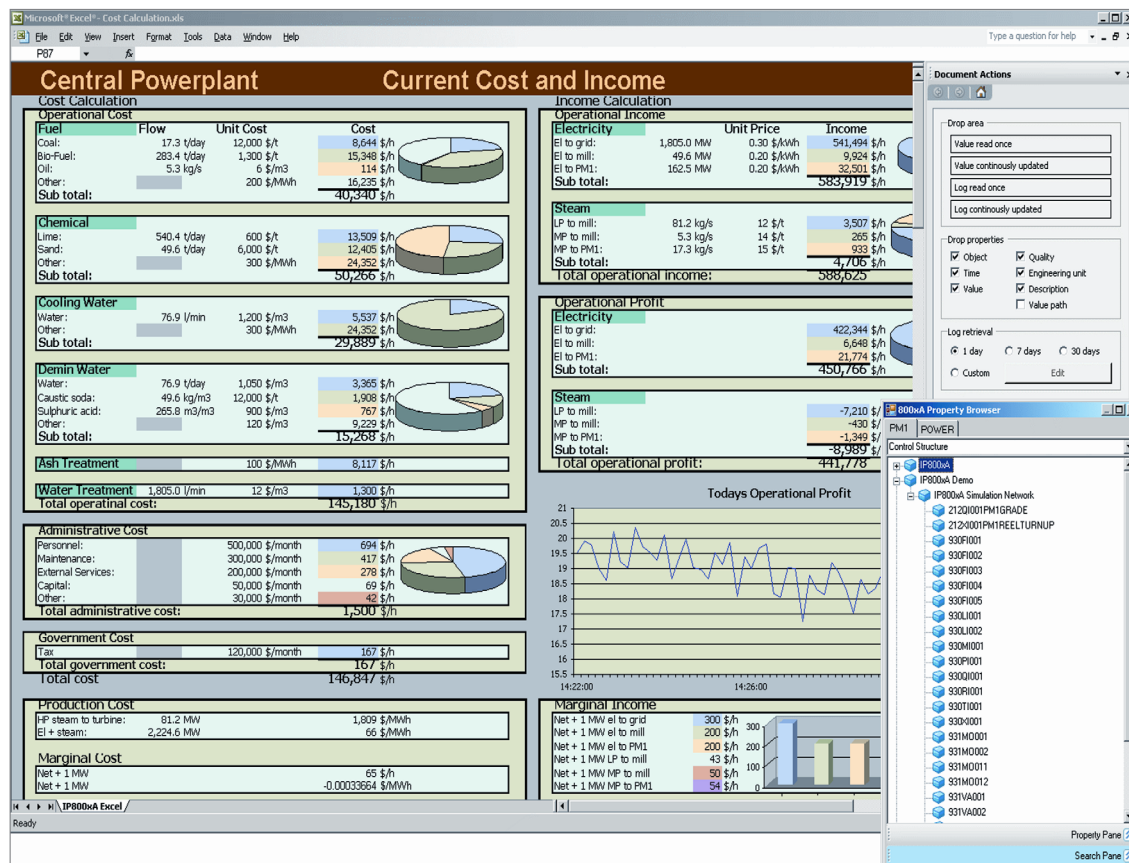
Microsoft® Excel® - Cost Calculation.xls

File Edit View Insert Format Tools Data Window Help

Type a question for help

P87 fx

Central Powerplant Current Cost and Income

Cost Calculation

Operational Cost

| Fuel | Flow | Unit Cost | Cost |
|---|---|---|---|
| Coal: | 17.3 t/day | 12,000 $/t | 8,644 $/h |
| Bio-Fuel: | 283.4 t/day | 1,300 $/t | 15,348 $/h |
| Oil: | 5.3 kg/s | 6 $/m3 | 114 $/h |
| Other: | | 200 $/MWh | 16,235 $/h |
| Sub total: | | | 40,340 $/h |

| Chemical | | | |
|---|---|---|---|
| Lime: | 540.4 t/day | 600 $/t | 13,509 $/h |
| Sand: | 49.6 t/day | 6,000 $/t | 12,405 $/h |
| Other: | | 300 $/MWh | 24,352 $/h |
| Sub total: | | | 50,266 $/h |

| Cooling Water | | | |
|---|---|---|---|
| Water: | 76.9 l/min | 1,200 $/m3 | 5,537 $/h |
| Other: | | 300 $/MWh | 24,352 $/h |
| Sub total: | | | 29,889 $/h |

| Demin Water | | | |
|---|---|---|---|
| Water: | 76.9 t/day | 1,050 $/m3 | 3,365 $/h |
| Caustic soda: | 49.6 kg/m3 | 12,000 $/t | 1,908 $/h |
| Sulphuric acid: | 265.8 m3/m3 | 900 $/m3 | 767 $/h |
| Other: | | 120 $/m3 | 9,229 $/h |
| Sub total: | | | 15,268 $/h |

| Ash Treatment | | 100 $/MWh | 8,117 $/h |
|---|---|---|---|
| Water Treatment | 1,805.0 l/min | 12 $/m3 | 1,300 $/h |
| Total operatinal cost: | | | 145,180 $/h |

Administrative Cost

| | | |
|---|---|---|
| Personnel: | 500,000 $/month | 694 $/h |
| Maintenance: | 300,000 $/month | 417 $/h |
| External Services: | 200,000 $/month | 278 $/h |
| Capital: | 50,000 $/month | 69 $/h |
| Other: | 30,000 $/month | 42 $/h |
| Total administrative cost: | | 1,500 $/h |

Government Cost

| | | |
|---|---|---|
| Tax | 120,000 $/month | 167 $/h |
| Total government cost: | | 167 $/h |

Total cost 146,847 $/h

Production Cost

| | | |
|---|---|---|
| HP steam to turbine: | 81.2 MW | 1,809 $/MWh |
| El + steam: | 2,224.6 MW | 66 $/MWh |

Marginal Cost

| | |
|---|---|
| Net + 1 MW | 65 $/h |
| Net + 1 MW | -0.00033664 $/MWh |

Income Calculation

Operational Income

| Electricity | | Unit Price | Income |
|---|---|---|---|
| El to grid: | 1,805.0 MW | 0.30 $/kWh | 541,494 $/h |
| El to mill: | 49.6 MW | 0.20 $/kWh | 9,924 $/h |
| El to PM1: | 162.5 MW | 0.20 $/kWh | 32,501 $/h |
| Sub total: | | | 583,919 $/h |

| Steam | | | |
|---|---|---|---|
| LP to mill: | 81.2 kg/s | 12 $/t | 3,507 $/h |
| MP to mill: | 5.3 kg/s | 14 $/t | 265 $/h |
| MP to PM1: | 17.3 kg/s | 15 $/t | 933 $/h |
| Sub total: | | | 4,706 $/h |
| Total operational income: | | | 588,625 |

Operational Profit

| Electricity | |
|---|---|
| El to grid: | 422,344 $/h |
| El to mill: | 6,648 $/h |
| El to PM1: | 21,774 $/h |
| Sub total: | 450,766 $/h |

| Steam | |
|---|---|
| LP to mill: | -7,210 $/h |
| MP to mill: | -430 $/h |
| MP to PM1: | -1,349 $/h |
| Sub total: | -8,989 $/h |
| Total operational profit: | 441,778 |

Todays Operational Profit

21 20.5 20 19.5 19 18.5 18 17.5 17 16.5 16 15.5 15

14:22:00 14:26:00

Marginal Income

| | |
|---|---|
| Net + 1 MW el to grid | 300 $/h |
| Net + 1 MW el to mill | 200 $/h |
| Net + 1 MW el to PM1 | 200 $/h |
| Net + 1 MW LP to mill | 43 $/h |
| Net + 1 MW MP to mill | 50 $/h |
| Net + 1 MW MP to PM1 | 54 $/h |

300 200 100 0

IP800xA Excel

Ready

Document Actions

Drop area
Value read once
Value continously updated
Log read once
Log continously updated

Drop properties
Object
Quality
Time
Engineering unit
Value
Description
Value path

Log retrieval
1 day
7 days
30 days
Custom
Edit

800xA Property Browser

PM1 POWER

Control Structure

IP800xA
IP800xA Demo
IP800xA Simulation Network
212QI001PM1GRADE
212XI001PM1REELTURNUP
930FI001
930FI002
930FI003
930FI004
930FI005
930LI001
930LI002
930MI001
930PI001
930QI001
930RI001
930TI001
930XI001
931MO001
931MO002
931MO011
931MO012
931VA001
931VA002

Property Pane

Search Pane